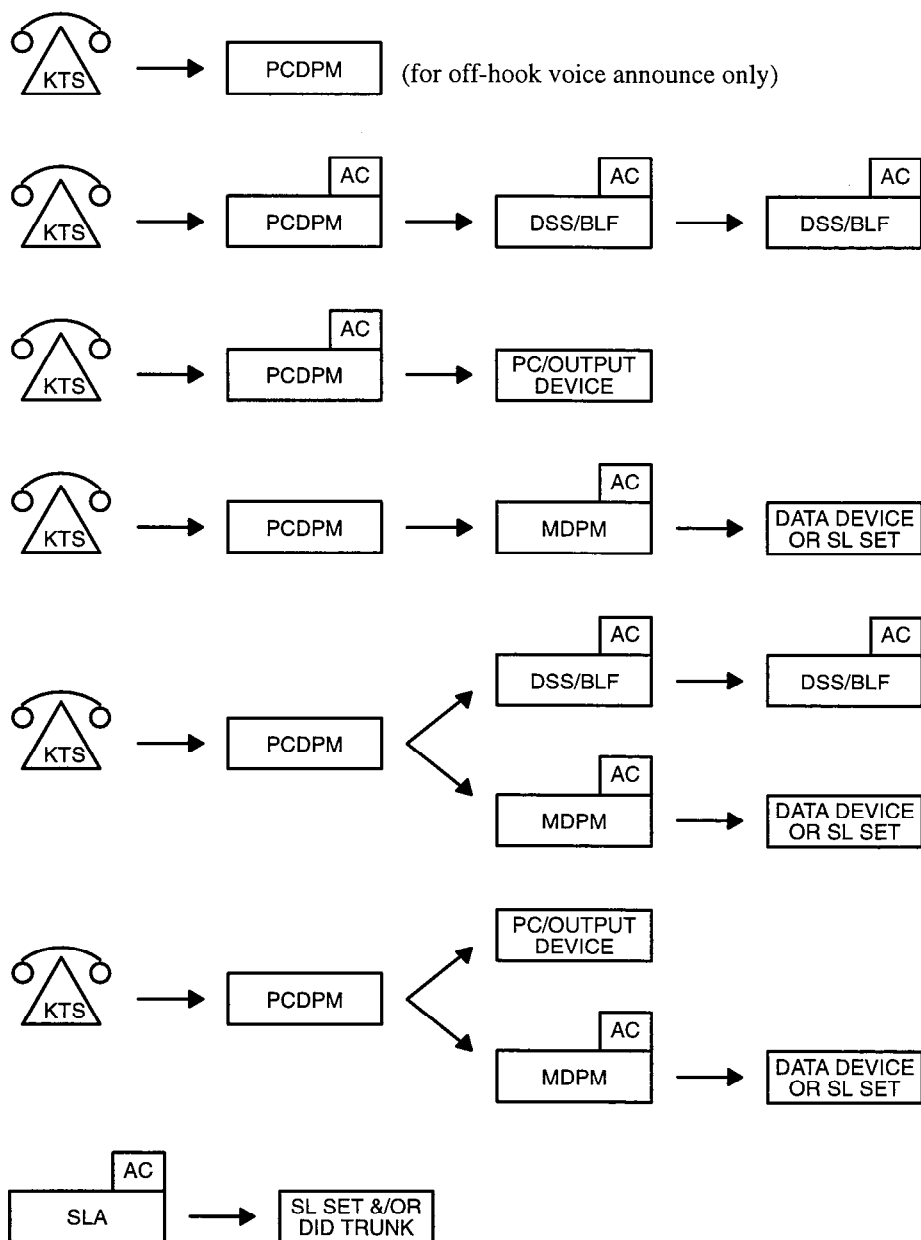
KTS PCDPM (for off-hook voice announce only)

KTS AC PCDPM AC DSS/BLF AC DSS/BLF

KTS AC PCDPM PC/OUTPUT DEVICE

KTS PCDPM AC MDPM DATA DEVICE OR SL SET

KTS PCDPM AC DSS/BLF AC DSS/BLF
AC MDPM DATA DEVICE OR SL SET

KTS PCDPM PC/OUTPUT DEVICE
AC MDPM DATA DEVICE OR SL SET

AC SLA SL SET &/OR DID TRUNK